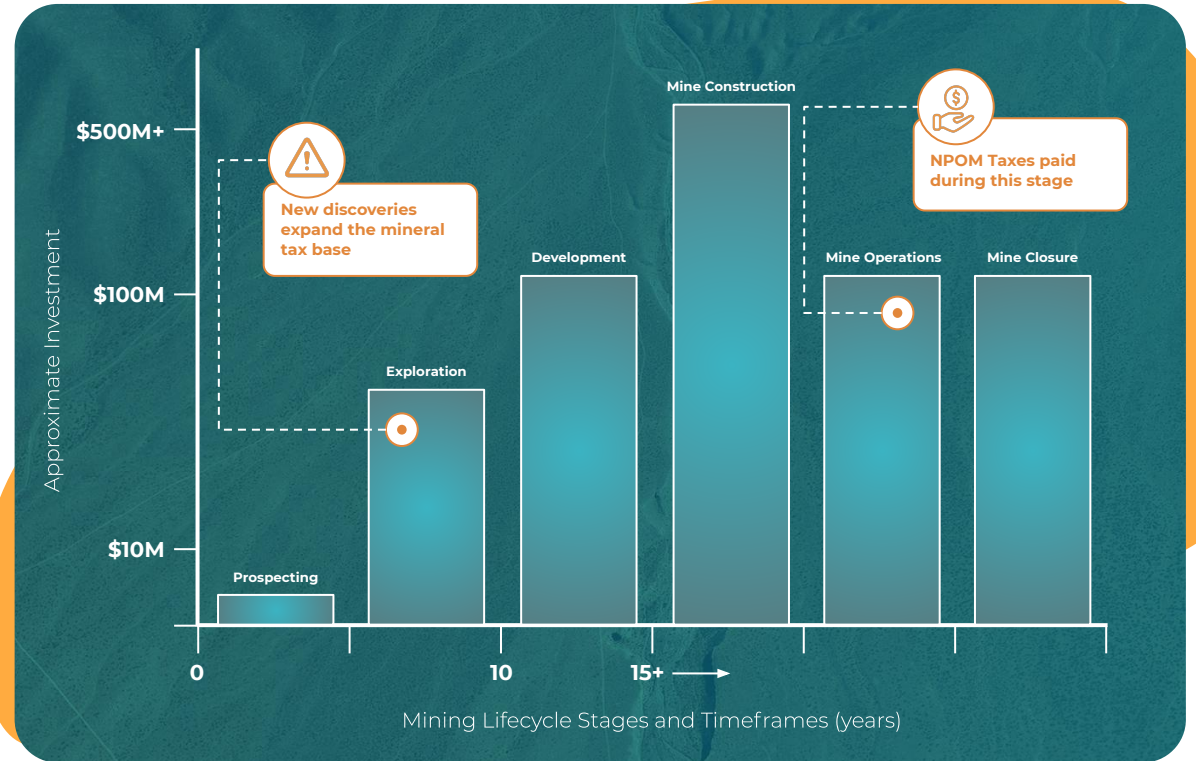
Approximate Investment

$500M+

$100M

$10M

New discoveries expand the mineral tax base

NPOM Taxes paid during this stage

Prospecting

Exploration

Development

Mine Construction

Mine Operations

Mine Closure

0

10

15+

Mining Lifecycle Stages and Timeframes (years)